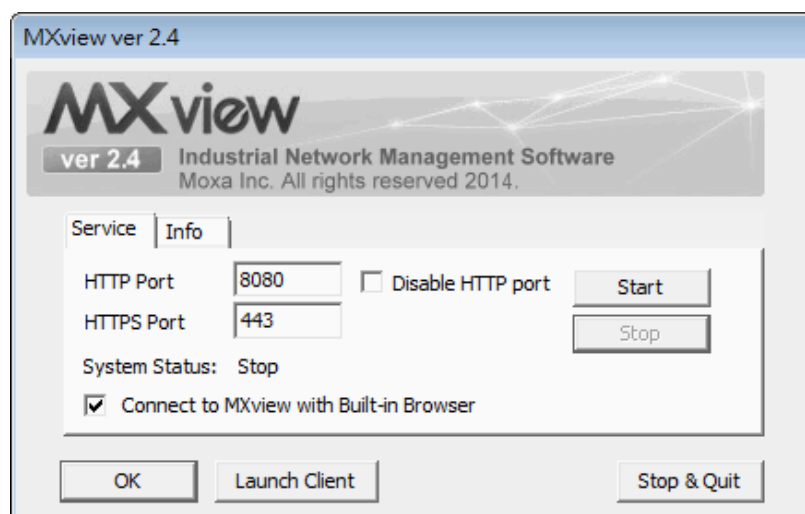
MXview ver 2.4

MXview
ver 2.4 Industrial Network Management Software
Moxa Inc. All rights reserved 2014.

Service Info

HTTP Port 8080 Disable HTTP port Start
HTTPS Port 443 Stop

System Status: Stop

Connect to MXview with Built-in Browser

OK Launch Client Stop & Quit